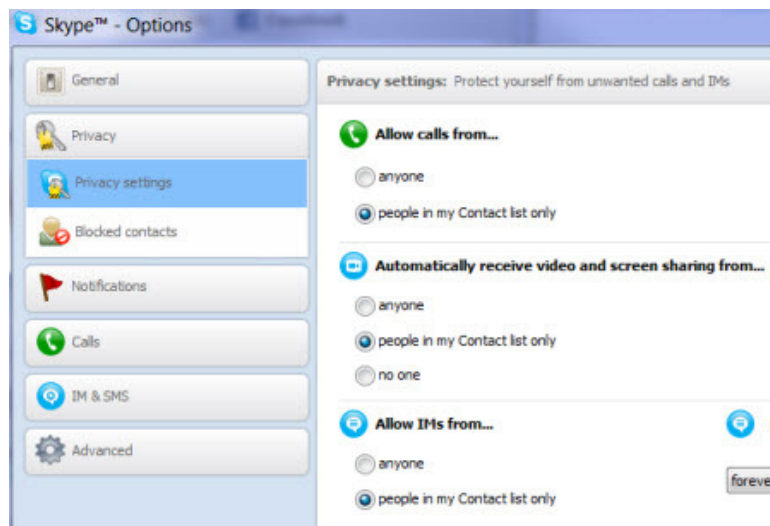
Skype™ - Options

General

Privacy

Privacy settings

Blocked contacts

Notifications

Calls

IM & SMS

Advanced

Privacy settings: Protect yourself from unwanted calls and IMs

Allow calls from...

anyone

people in my Contact list only

Automatically receive video and screen sharing from...

anyone

people in my Contact list only

no one

Allow IMs from...

anyone

people in my Contact list only

foreve